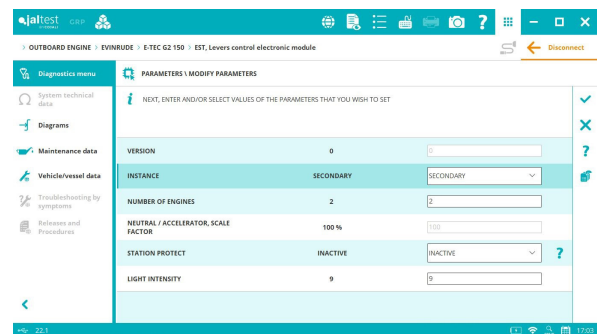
jaltest CSP

> OUTBOARD ENGINE > EVINRUDE > E-TEC G2 150 > EST, Levers control electronic module

Disconnect

Diagnostics menu

System technical data

Diagrams

Maintenance data

Vehicle/vessel data

Troubleshooting by symptoms

Releases and Procedures

PARAMETERS \ MODIFY PARAMETERS

NEXT, ENTER AND/OR SELECT VALUES OF THE PARAMETERS THAT YOU WISH TO SET

| | | |
|---|---|---|
| VERSION | 0 | 0 |
| INSTANCE | SECONDARY | SECONDARY |
| NUMBER OF ENGINES | 2 | 2 |
| NEUTRAL / ACCELERATOR, SCALE FACTOR | 100 % | 100 |
| STATION PROTECT | INACTIVE | INACTIVE |
| LIGHT INTENSITY | 9 | 9 |

22.1

17:03